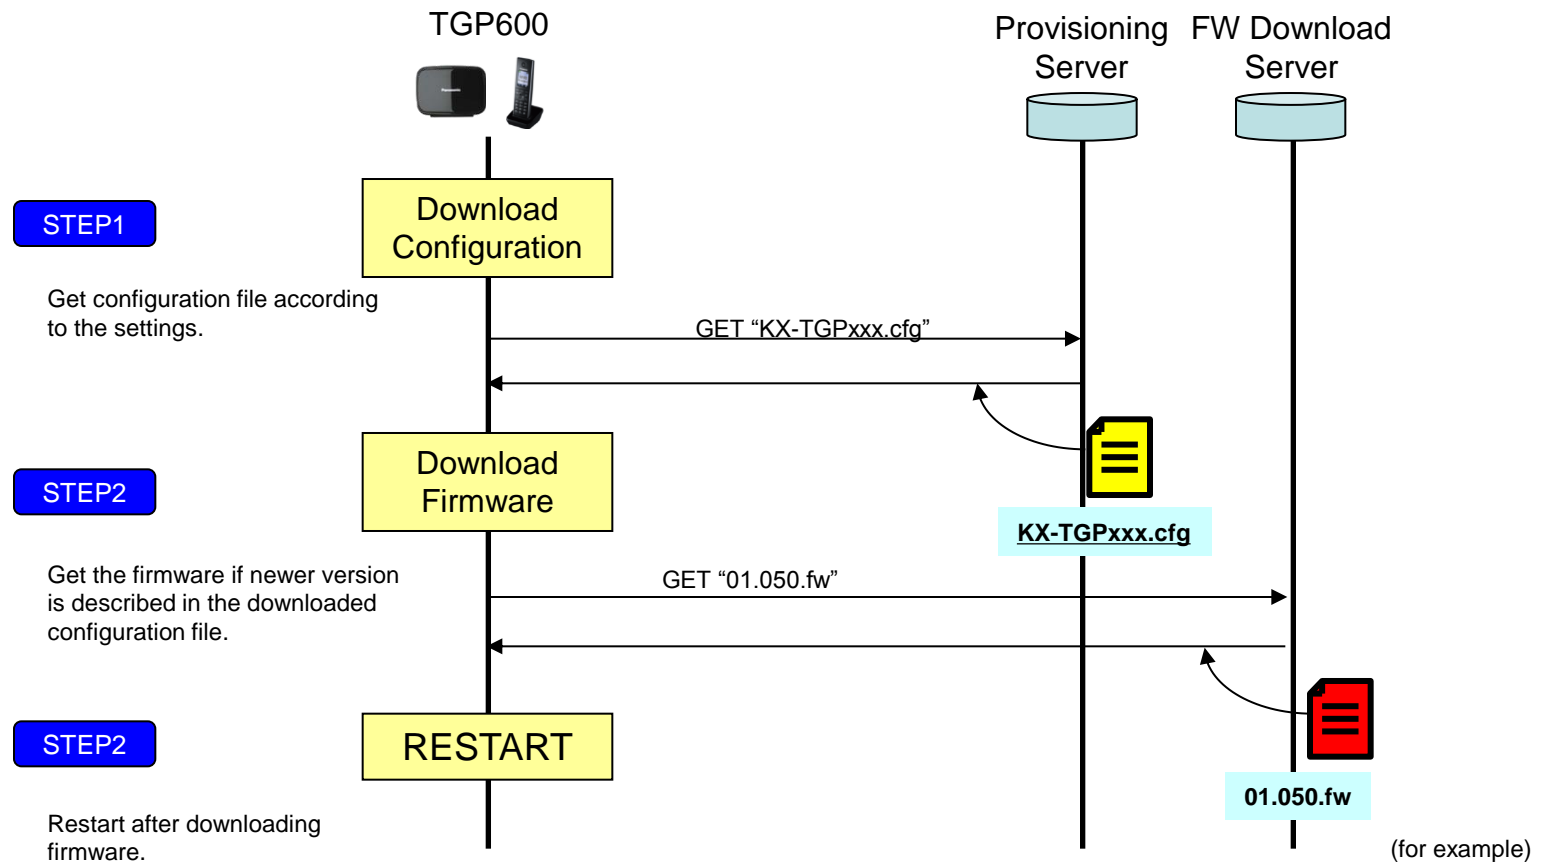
TGP600

Provisioning Server

FW Download Server

STEP1

Download Configuration

Get configuration file according to the settings.

GET “KX-TGPxxx.cfg”

KX-TGPxxx.cfg

STEP2

Download Firmware

Get the firmware if newer version is described in the downloaded configuration file.

GET “01.050.fw”

01.050.fw

STEP2

RESTART

Restart after downloading firmware.

(for example)